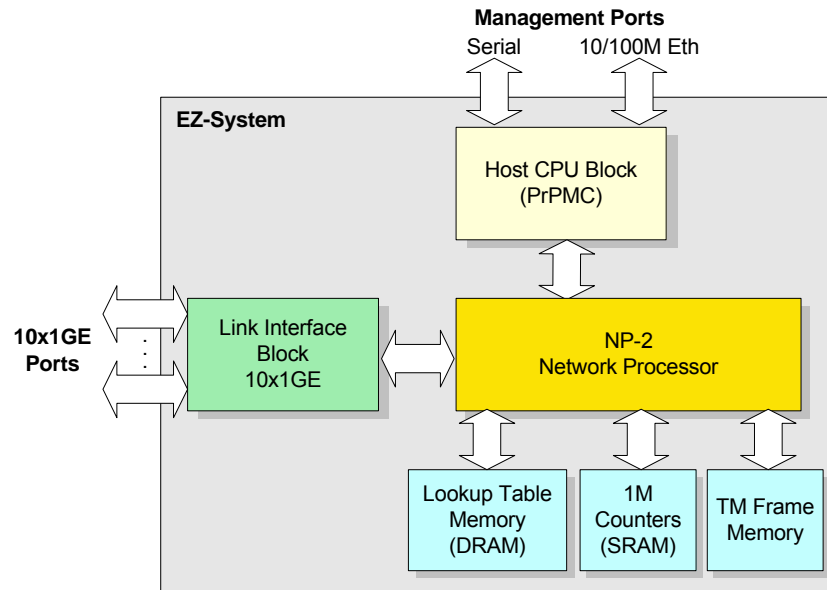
Management Ports
Serial
10/100M Eth

EZ-System

Host CPU Block
(PrPMC)

10x1GE
Ports

Link Interface
Block
10x1GE

NP-2
Network Processor

Lookup Table
Memory
(DRAM)

1M
Counters
(SRAM)

TM Frame
Memory